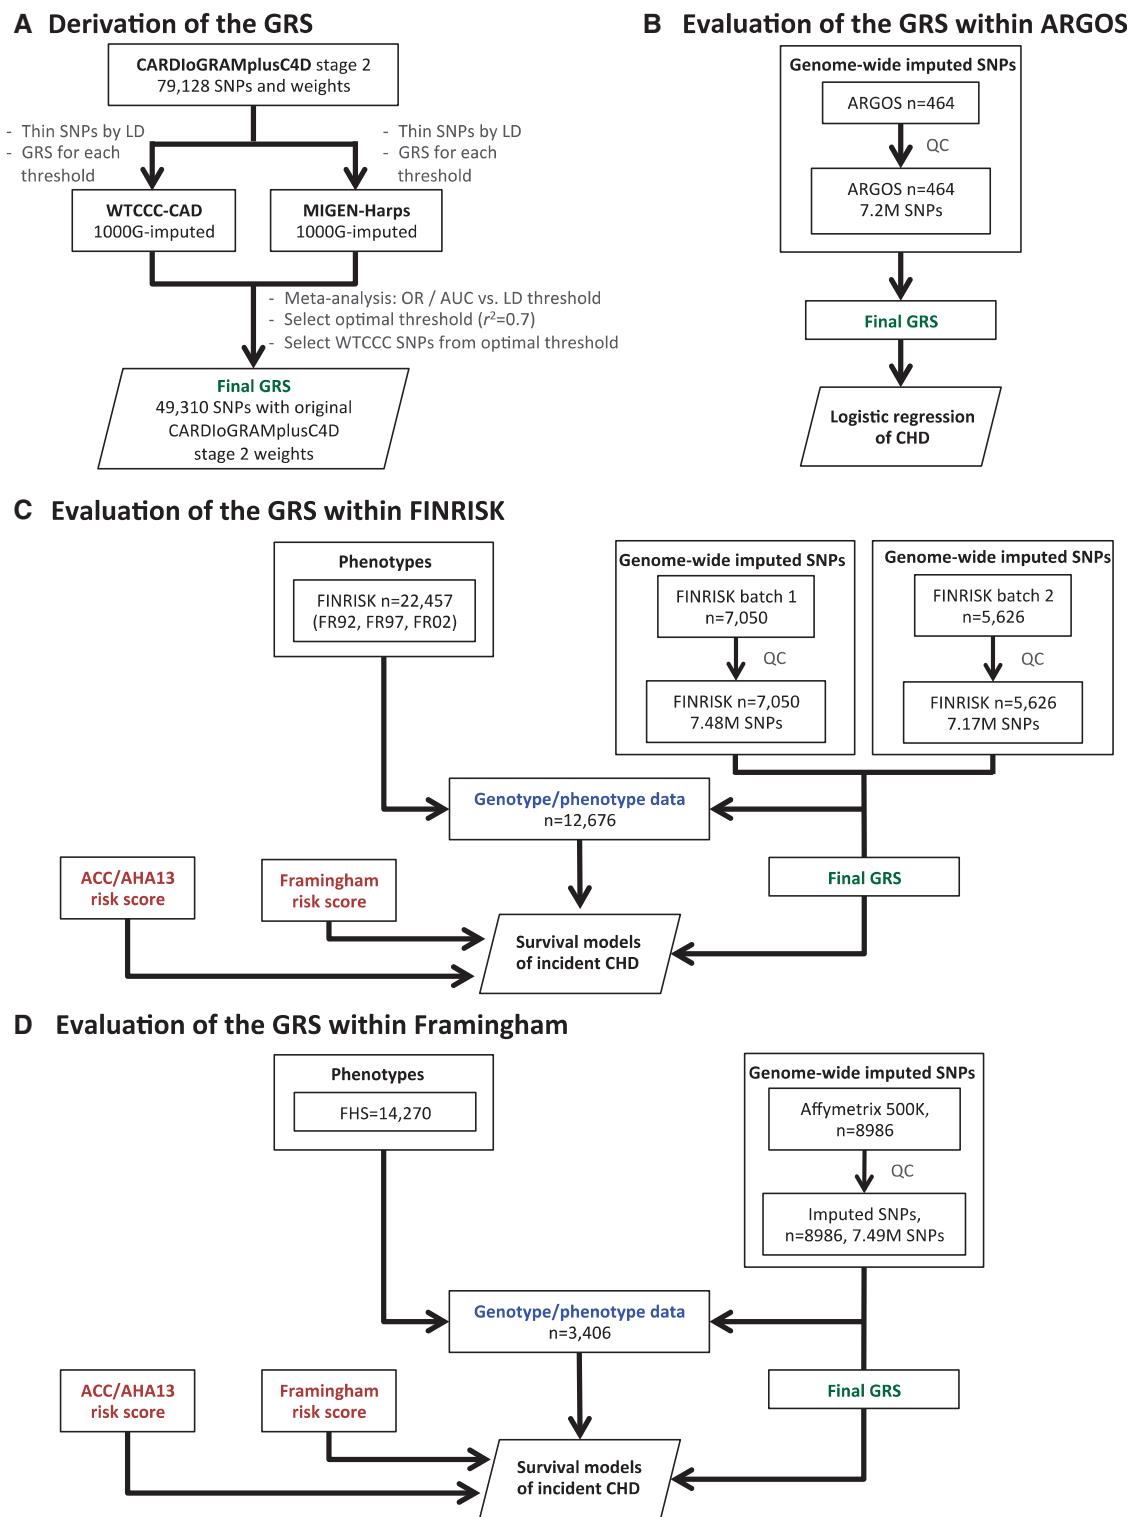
A Derivation of the GRS

CARDIoGRAMplusC4D stage 2
79,128 SNPs and weights

- Thin SNPs by LD
- GRS for each threshold

- Thin SNPs by LD
- GRS for each threshold

WTCCC-CAD
1000G-imputed

MIGEN-Harps
1000G-imputed

- Meta-analysis: OR / AUC vs. LD threshold
- Select optimal threshold ($r^2$=0.7)
- Select WTCCC SNPs from optimal threshold

Final GRS
49,310 SNPs with original CARDIoGRAMplusC4D stage 2 weights

B Evaluation of the GRS within ARGOS

Genome-wide imputed SNPs

ARGOS n=464

QC

ARGOS n=464
7.2M SNPs

Final GRS

Logistic regression of CHD

C Evaluation of the GRS within FINRISK

Phenotypes

FINRISK n=22,457
(FR92, FR97, FR02)

Genome-wide imputed SNPs

FINRISK batch 1
n=7,050

QC

FINRISK n=7,050
7.48M SNPs

Genome-wide imputed SNPs

FINRISK batch 2
n=5,626

QC

FINRISK n=5,626
7.17M SNPs

Genotype/phenotype data
n=12,676

ACC/AHA13
risk score

Framingham
risk score

Final GRS

Survival models of incident CHD

D Evaluation of the GRS within Framingham

Phenotypes

FHS=14,270

Genome-wide imputed SNPs

Affymetrix 500K,
n=8986

QC

Imputed SNPs,
n=8986, 7.49M SNPs

Genotype/phenotype data
n=3,406

ACC/AHA13
risk score

Framingham
risk score

Final GRS

Survival models of incident CHD